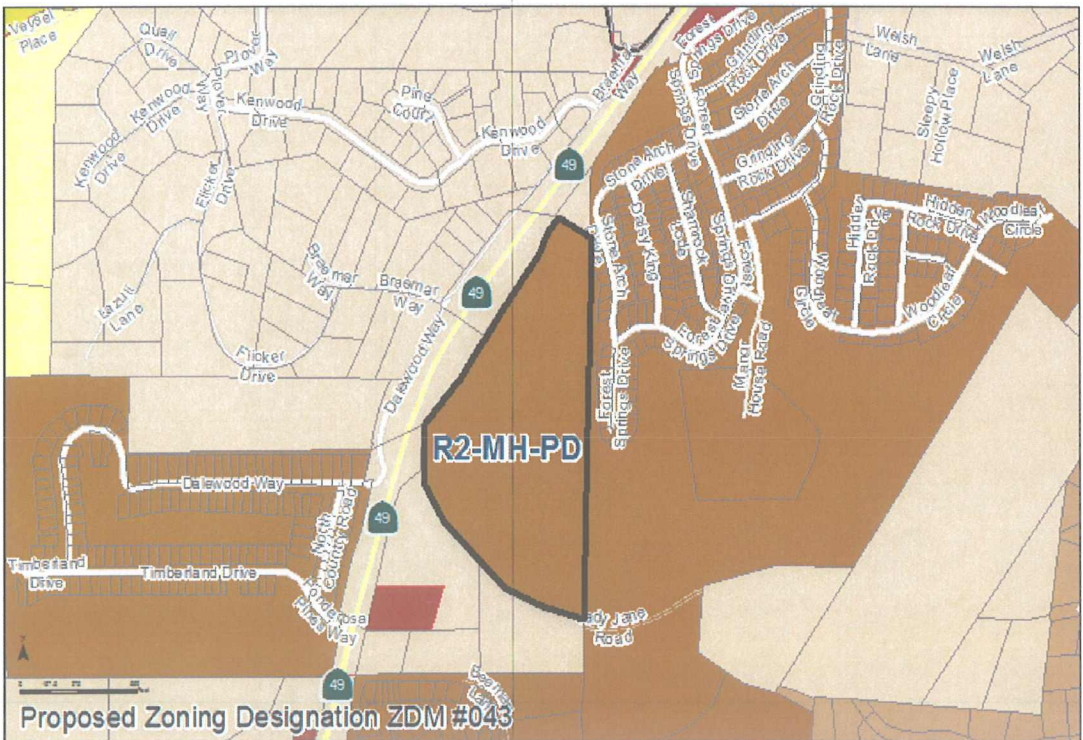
Vessel Place

Quail Drive

Plover Way

Kenwood Drive

Kenwood Drive

Flicker Drive

Pine Court

Kenwood Drive

Brae Way

49

Forest Springs Drive

Grinding Rock Drive

Stone Arch Drive

Grinding Rock Drive

Welsh Lane

Welsh Lane

Sleepy Hollow Place

Stone Arch Drive

Grinding Rock Drive

Daisy King

Shamrock Lane

Springs Drive

Forest

Stone Arch Drive

Hidden Rock Drive

Hidden Rock Drive

Woodleaf Circle

Woodleaf Circle

Woodleaf Circle

Braemar Way

Braemar Way

49

Lazuli Lane

Flicker Drive

Dalewood Way

Forest Springs Drive

Manor House Road

Forest Springs Drive

R2-MH-PD

Dalewood Way

North Country Road

49

Timberland Drive

Timberland Drive

Ponderosa Pines Way

Lady Jane Road

49

Proposed Zoning Designation ZDM #043